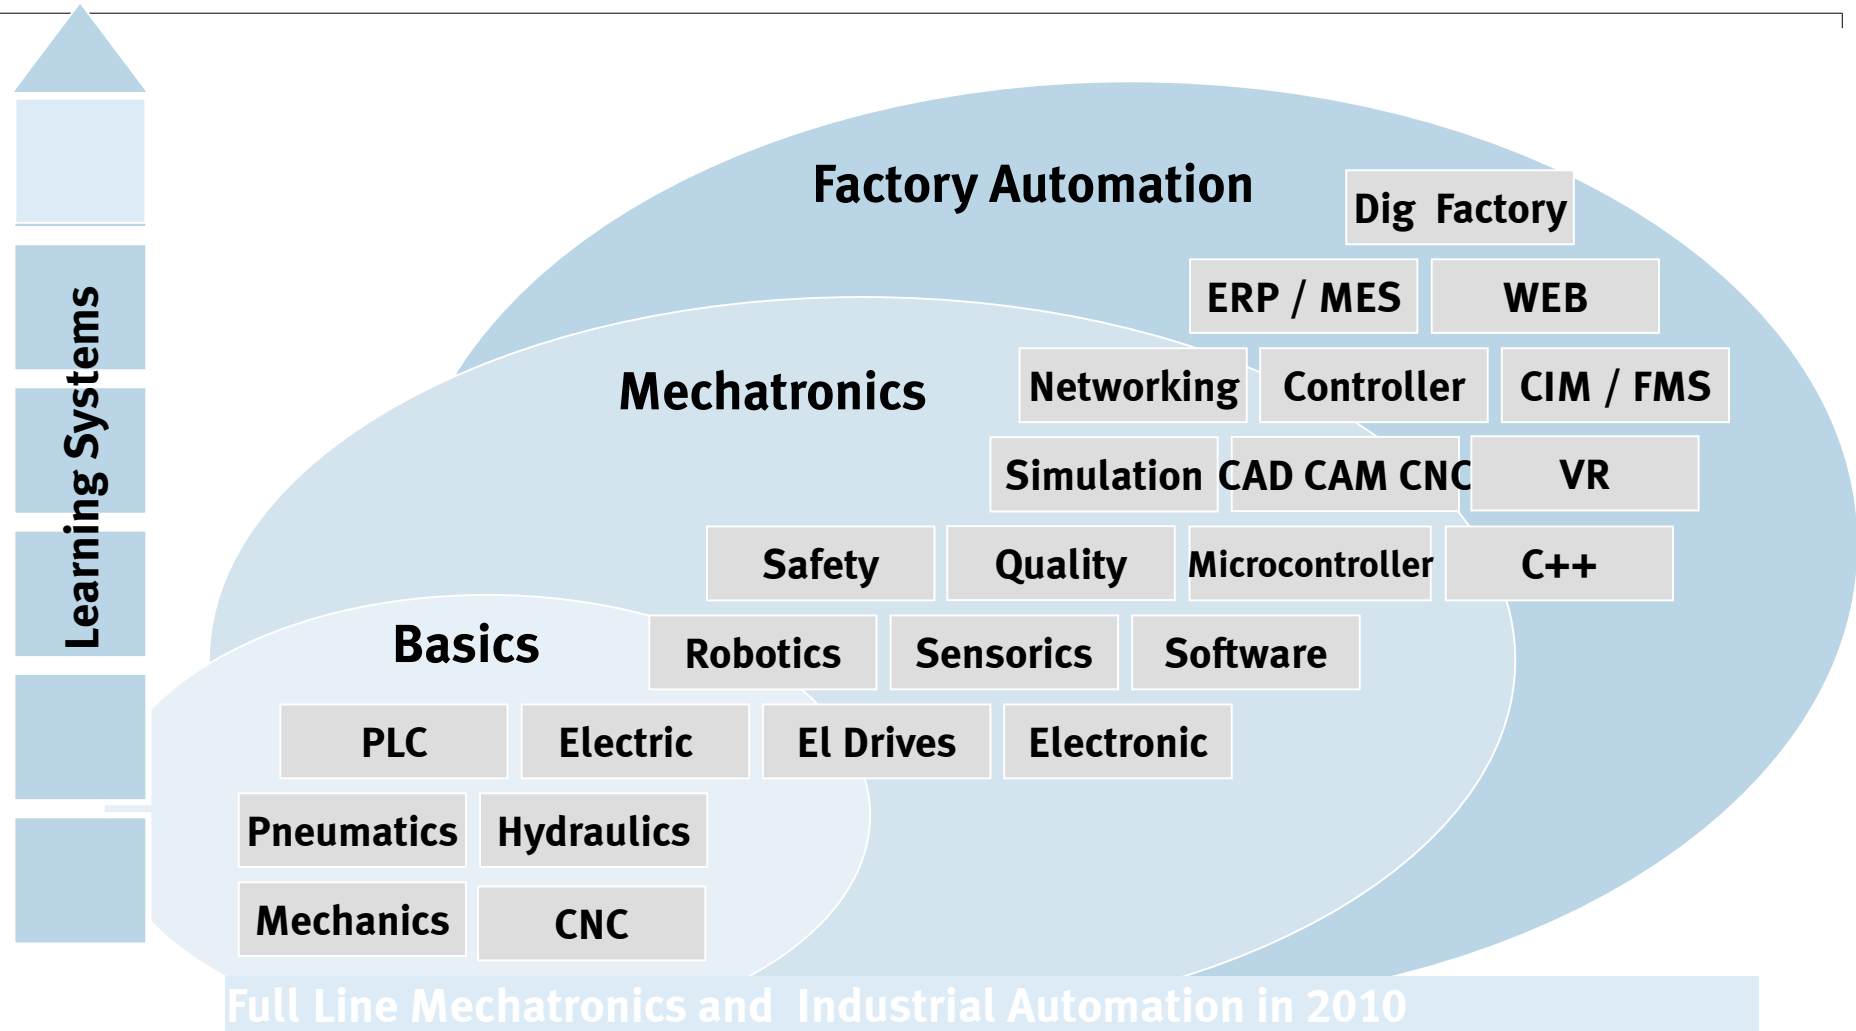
Learning Systems

Factory Automation

Dig Factory

ERP / MES

WEB

Mechatronics

Networking

Controller

CIM / FMS

Simulation

CAD CAM CNC

VR

Safety

Quality

Microcontroller

C++

Basics

Robotics

Sensorics

Software

PLC

Electric

El Drives

Electronic

Pneumatics

Hydraulics

Mechanics

CNC

Full Line Mechatronics and Industrial Automation in 2010